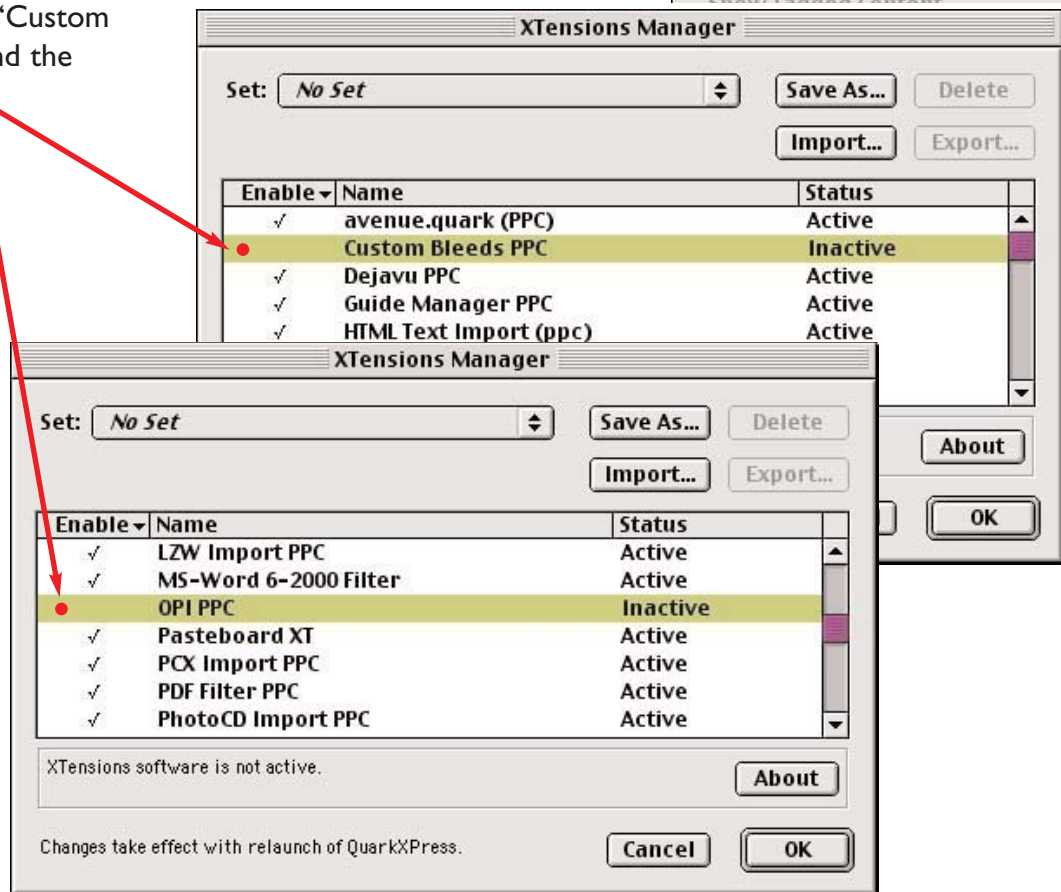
“Custom
nd the

XTensions Manager

Set: No Set

Save As...
Delete
Import...
Export...

| Enable | Name | Status |
|---|---|---|
| √ | avenue.quark (PPC) | Active |
| ● | Custom Bleeds PPC | Inactive |
| √ | Dejavu PPC | Active |
| √ | Guide Manager PPC | Active |
| √ | HTML Text Import (ppc) | Active |

About
OK

XTensions Manager

Set: No Set

Save As...
Delete
Import...
Export...

| Enable | Name | Status |
|---|---|---|
| √ | LZW Import PPC | Active |
| √ | MS-Word 6-2000 Filter | Active |
| ● | OPI PPC | Inactive |
| √ | Pasteboard XT | Active |
| √ | PCX Import PPC | Active |
| √ | PDF Filter PPC | Active |
| √ | PhotoCD Import PPC | Active |

XTensions software is not active.

About

Changes take effect with relaunch of QuarkXPress.

Cancel
OK